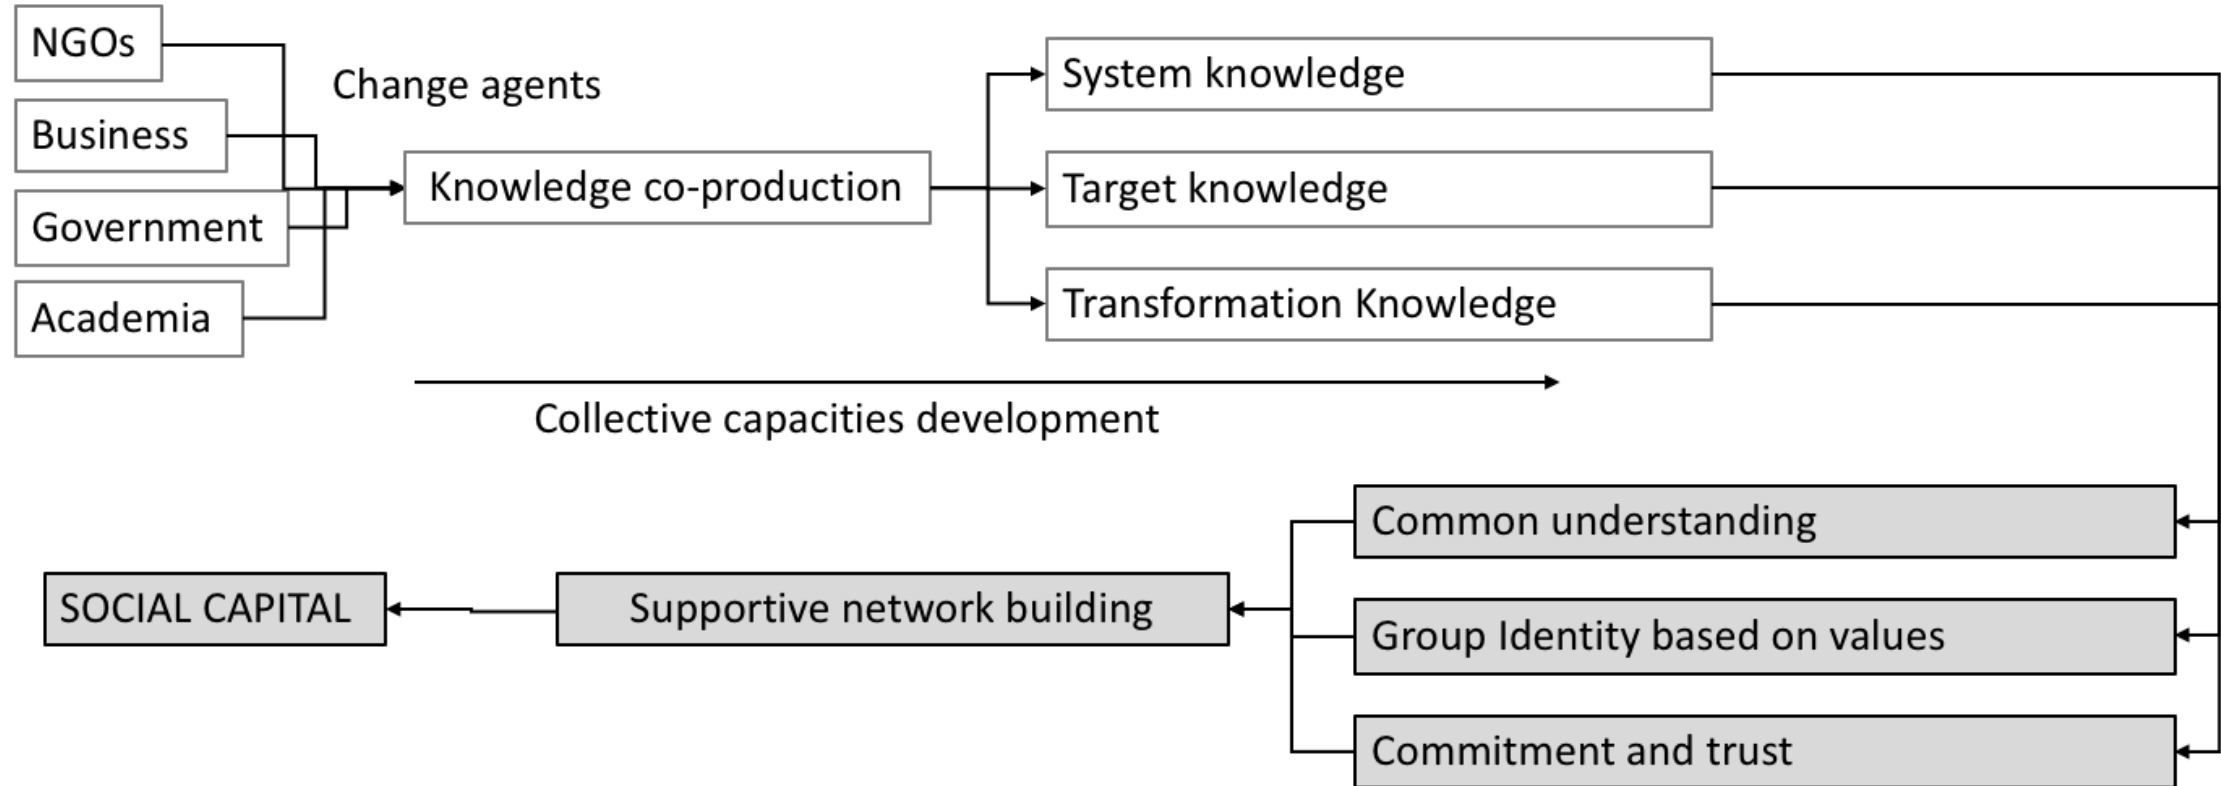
NGOs

Business

Government

Academia

Change agents

Knowledge co-production

System knowledge

Target knowledge

Transformation Knowledge

Collective capacities development

Common understanding

Group Identity based on values

Commitment and trust

Supportive network building

SOCIAL CAPITAL